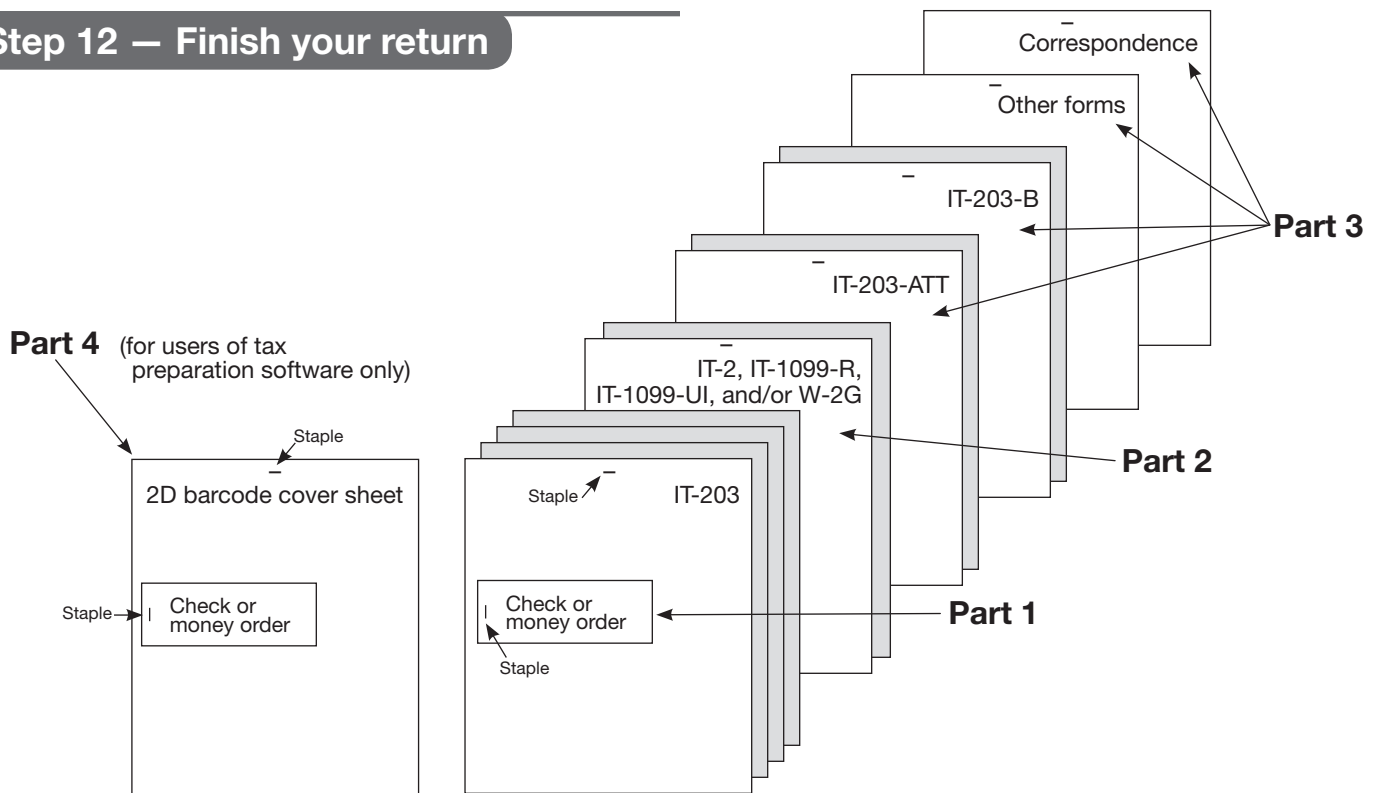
Step 12 — Finish your return

Correspondence

Other forms

IT-203-B

Part 3

IT-203-ATT

Part 4 (for users of tax preparation software only)

IT-2, IT-1099-R, IT-1099-UI, and/or W-2G

Staple

2D barcode cover sheet

Staple

IT-203

Part 2

Staple

Check or money order

Check or money order

Staple

Part 1